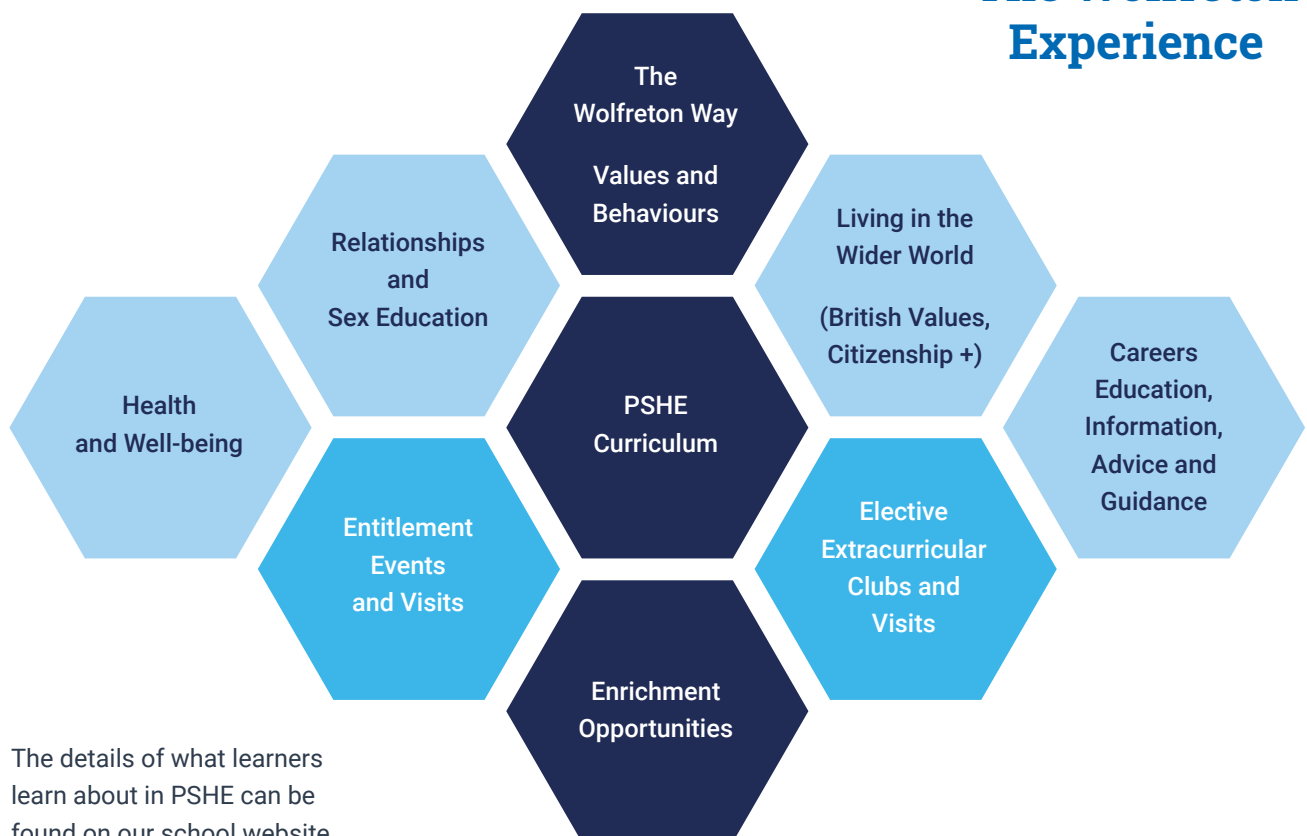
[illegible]
Experience

The
Wolfreton Way

Values and
Behaviours

Relationships
and
Sex Education

Living in the
Wider World

(British Values,
Citizenship +)

Health
and Well-being

PSHE
Curriculum

Careers
Education,
Information,
Advice and
Guidance

Entitlement
Events
and Visits

Elective
Extracurricular
Clubs and
Visits

Enrichment
Opportunities

The details of what learners learn about in PSHE can be found on our school website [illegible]